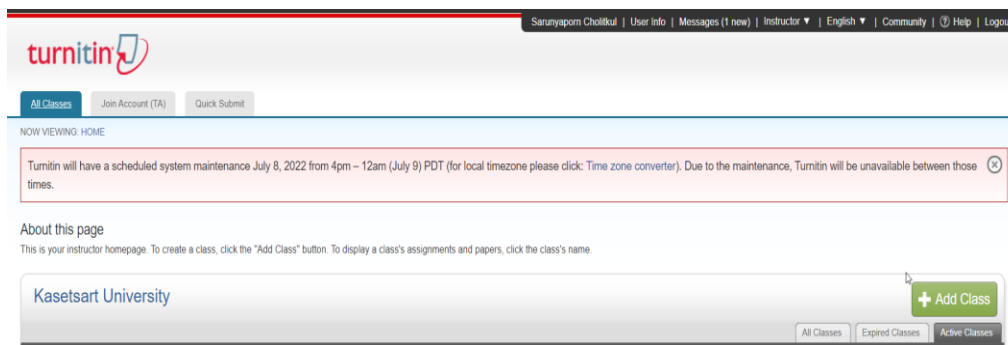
Sarunyaporn Cholitkul | User Info | Messages (1 new) | Instructor ▼ | English ▼ | Community | ⓘ Help | Logou

turnitin

All Classes | Join Account (TA) | Quick Submit

NOW VIEWING: HOME

Turnitin will have a scheduled system maintenance July 8, 2022 from 4pm – 12am (July 9) PDT (for local timezone please click: Time zone converter). Due to the maintenance, Turnitin will be unavailable between those times.

About this page

This is your instructor homepage. To create a class, click the "Add Class" button. To display a class's assignments and papers, click the class's name.

Kasetsart University

+ Add Class

All Classes | Expired Classes | Active Classes